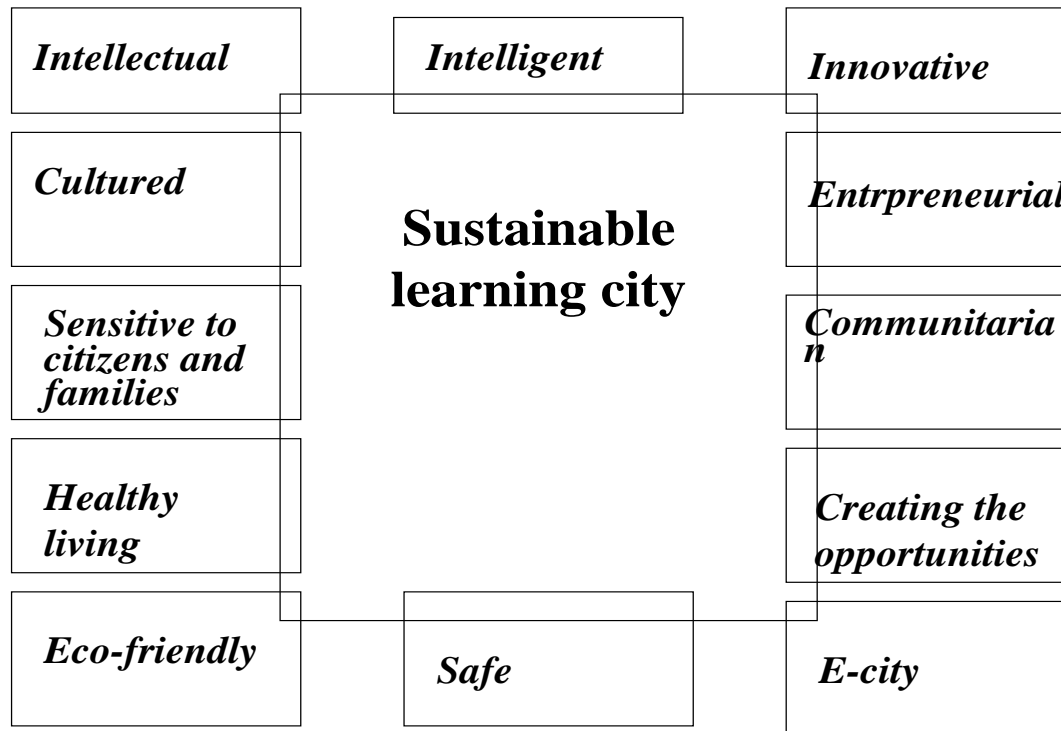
Intellectual

Intelligent

Innovative

Cultured

Sustainable learning city

Entrpreneurial

Sensitive to citizens and families

Communitaria n

Healthy living

Creating the opportunities

Eco-friendly

Safe

E-city